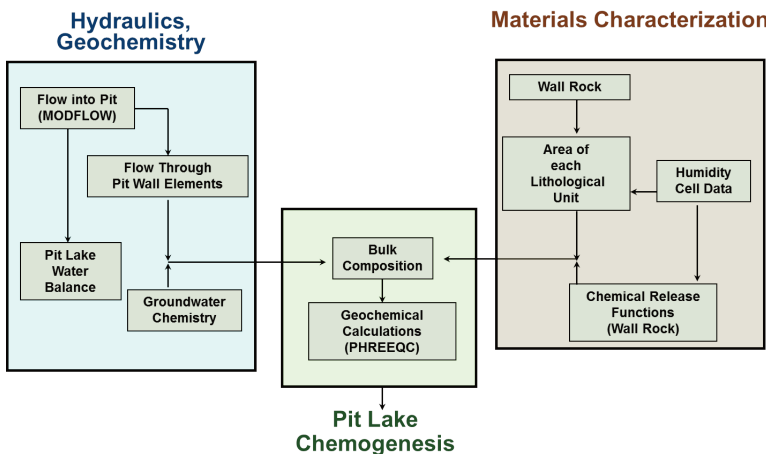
Hydraulics, Geochemistry

Flow into Pit (MODFLOW)

Flow Through Pit Wall Elements

Pit Lake Water Balance

Groundwater Chemistry

Bulk Composition

Geochemical Calculations (PHREEQC)

Pit Lake Chemogenesis

Materials Characterization

Wall Rock

Area of each Lithological Unit

Humidity Cell Data

Chemical Release Functions (Wall Rock)